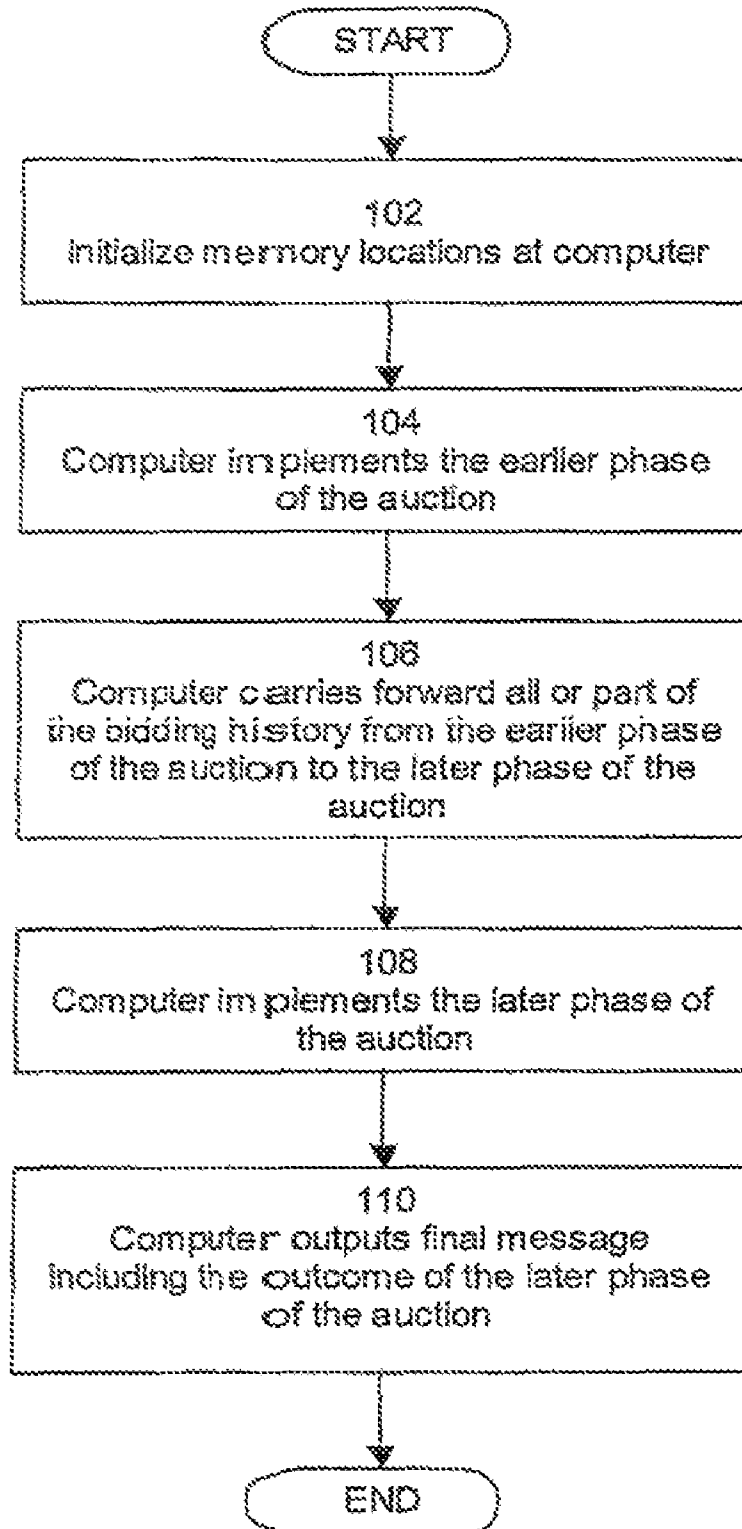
START

102
Initialize memory locations at computer

104
Computer implements the earlier phase of the auction

106
Computer carries forward all or part of the bidding history from the earlier phase of the auction to the later phase of the auction

108
Computer implements the later phase of the auction

110
Computer outputs final message including the outcome of the later phase of the auction

END